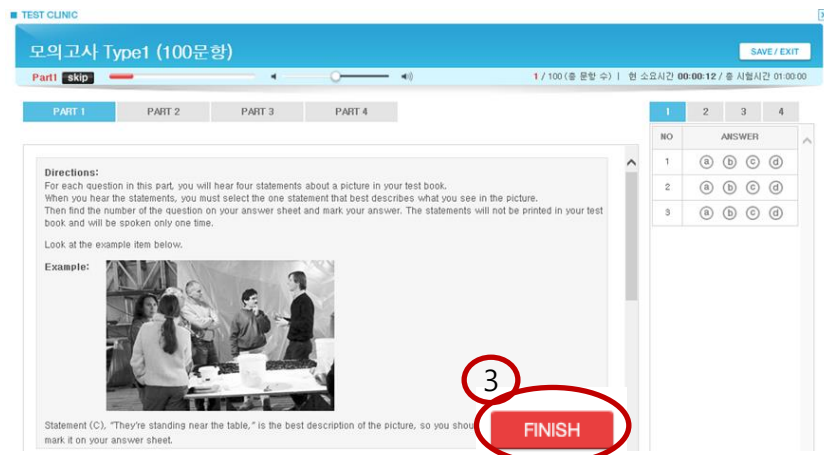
TEST CLINIC

모의고사 Type1 (100문항)

SAVE / EXIT

Part1 skip

1 / 100 (총 문항 수) | 현 소요시간 00:00:12 / 총 시험시간 01:00:00

| PART 1 | PART 2 | PART 3 | PART 4 |
|---|---|---|---|

| 1 | 2 | 3 | 4 |
|---|---|---|---|

| NO | ANSWER |
|---|---|
| 1 | ⓐ ⓑ ⓒ ⓓ |
| 2 | ⓐ ⓑ ⓒ ⓓ |
| 3 | ⓐ ⓑ ⓒ ⓓ |

Directions:
For each question in this part, you will hear four statements about a picture in your test book.
When you hear the statements, you must select the one statement that best describes what you see in the picture.
Then find the number of the question on your answer sheet and mark your answer. The statements will not be printed in your test book and will be spoken only one time.

Look at the example item below.

Example:

Statement (C), "They're standing near the table," is the best description of the picture, so you shou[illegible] mark it on your answer sheet.

3

FINISH